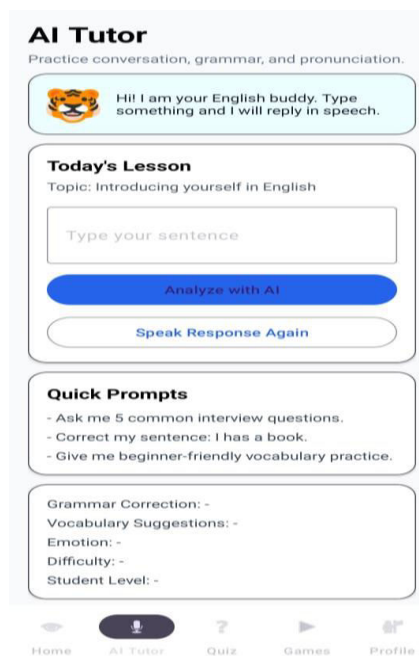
AI Tutor

Practice conversation, grammar, and pronunciation.

Hi! I am your English buddy. Type something and I will reply in speech.

Today's Lesson

Topic: Introducing yourself in English

Type your sentence

Analyze with AI

Speak Response Again

Quick Prompts

- Ask me 5 common interview questions.
- Correct my sentence: I has a book.
- Give me beginner-friendly vocabulary practice.

Grammar Correction: -
Vocabulary Suggestions: -
Emotion: -
Difficulty: -
Student Level: -

Home AI Tutor Quiz Games Profile